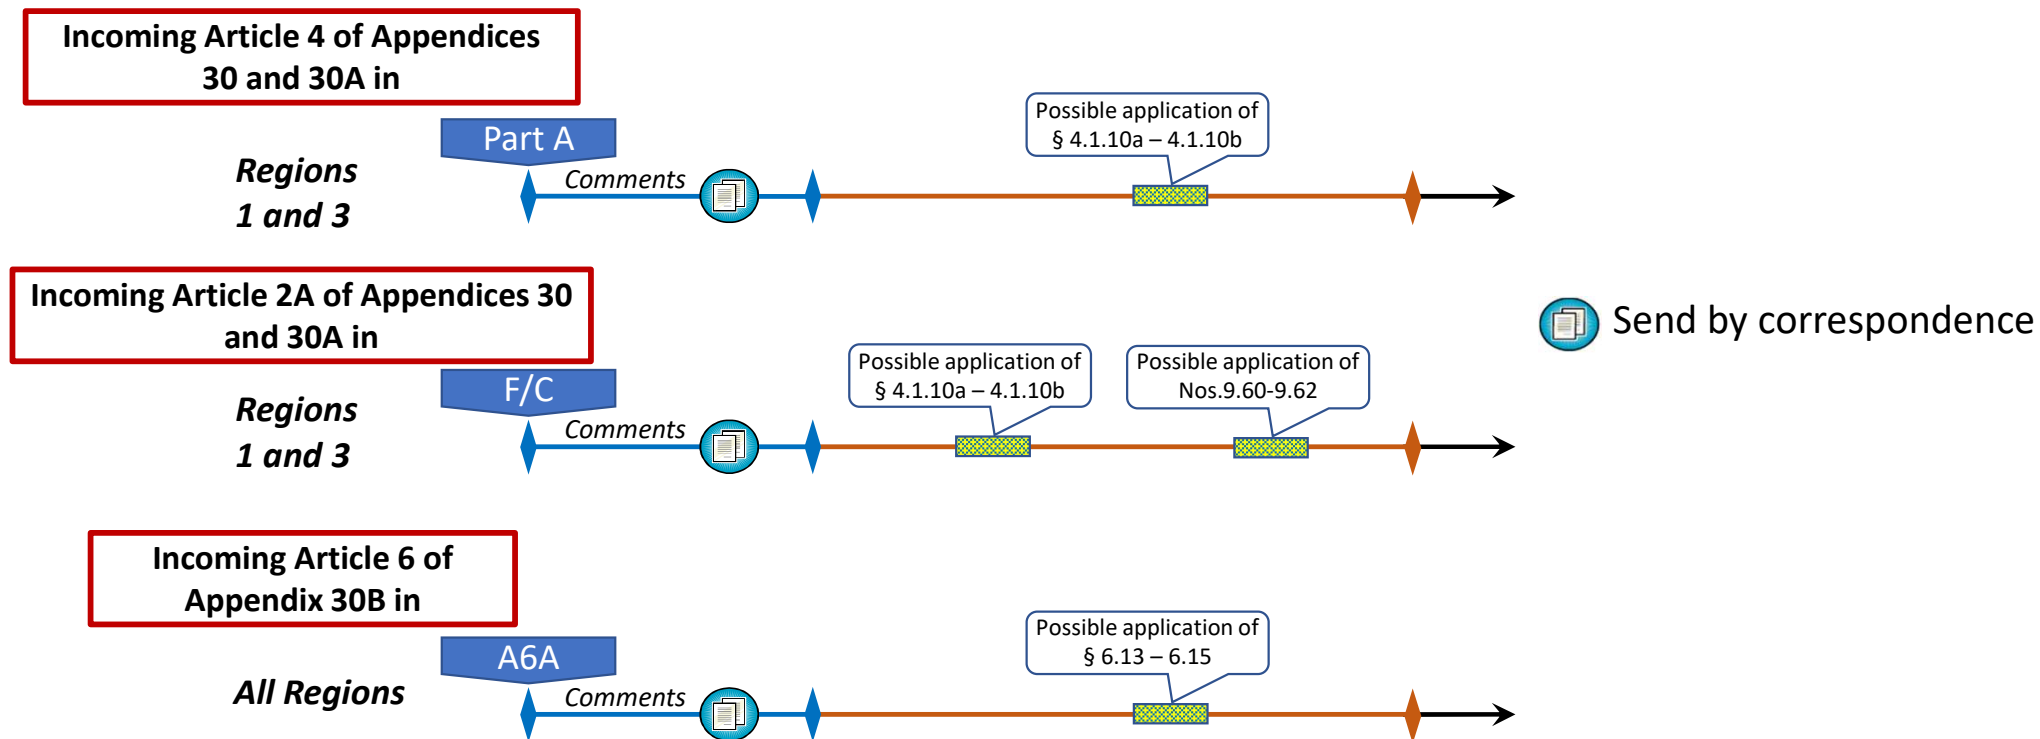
Incoming Article 4 of Appendices 30 and 30A in

Part A

Regions 1 and 3

Comments

Possible application of § 4.1.10a – 4.1.10b

Incoming Article 2A of Appendices 30 and 30A in

F/C

Regions 1 and 3

Comments

Possible application of § 4.1.10a – 4.1.10b

Possible application of Nos.9.60-9.62

Send by correspondence

Incoming Article 6 of Appendix 30B in

A6A

All Regions

Comments

Possible application of § 6.13 – 6.15